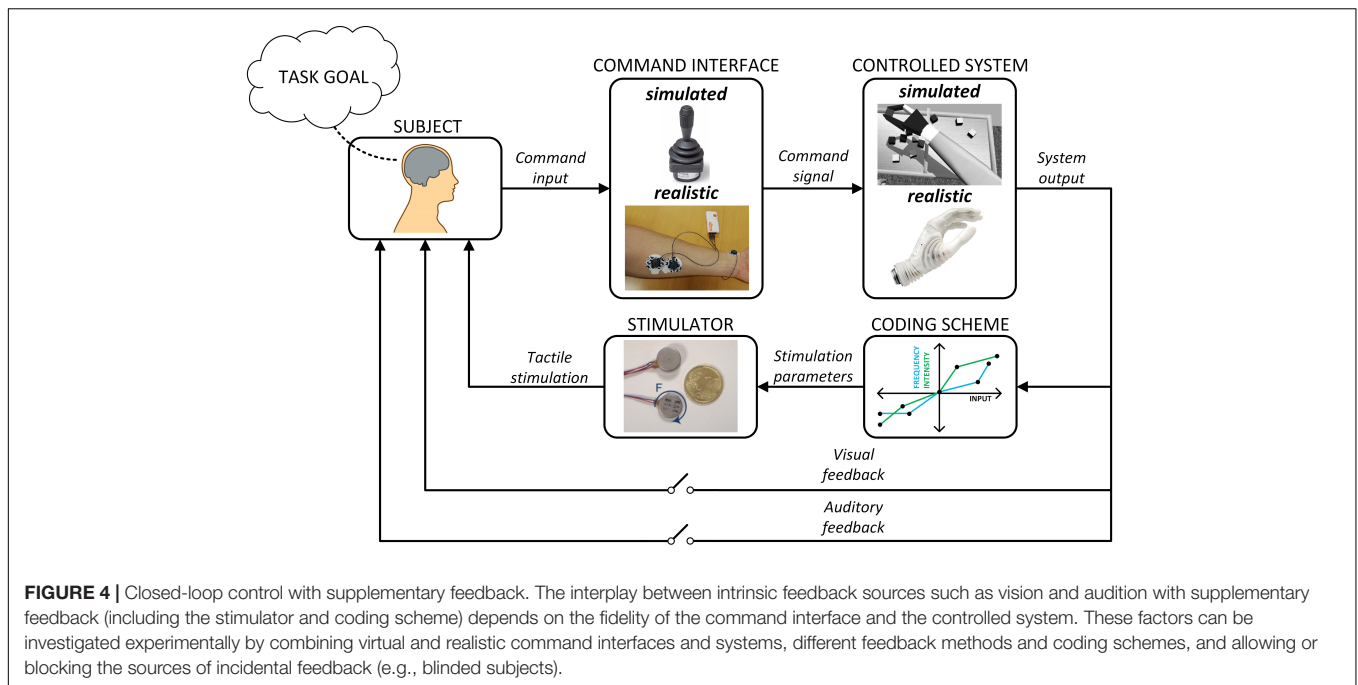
TASK GOAL

SUBJECT

Command input

COMMAND INTERFACE

simulated

realistic

Command signal

CONTROLLED SYSTEM

simulated

realistic

System output

STIMULATOR

F

Tactile stimulation

Stimulation parameters

CODING SCHEME

FREQUENCY

INTENSITY

INPUT

Visual feedback

Auditory feedback

**FIGURE 4 |** Closed-loop control with supplementary feedback. The interplay between intrinsic feedback sources such as vision and audition with supplementary feedback (including the stimulator and coding scheme) depends on the fidelity of the command interface and the controlled system. These factors can be investigated experimentally by combining virtual and realistic command interfaces and systems, different feedback methods and coding schemes, and allowing or blocking the sources of incidental feedback (e.g., blinded subjects).